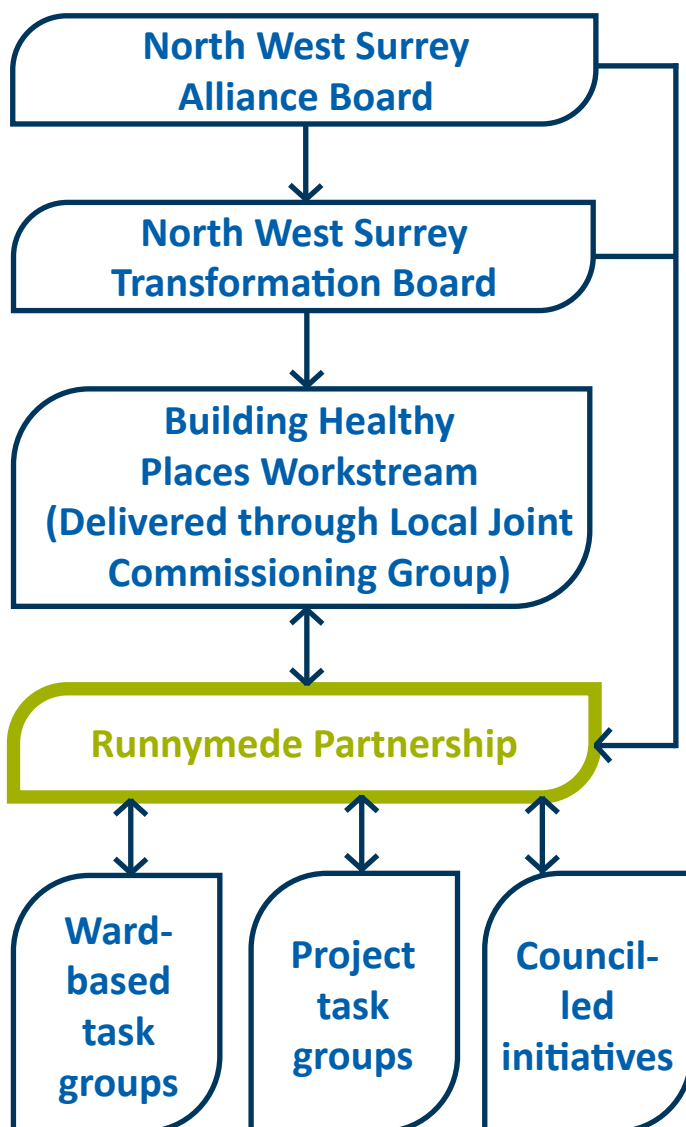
North West Surrey Alliance Board

North West Surrey Transformation Board

Building Healthy Places Workstream (Delivered through Local Joint Commissioning Group)

Runnymede Partnership

Ward-based task groups

Project task groups

Council-led initiatives